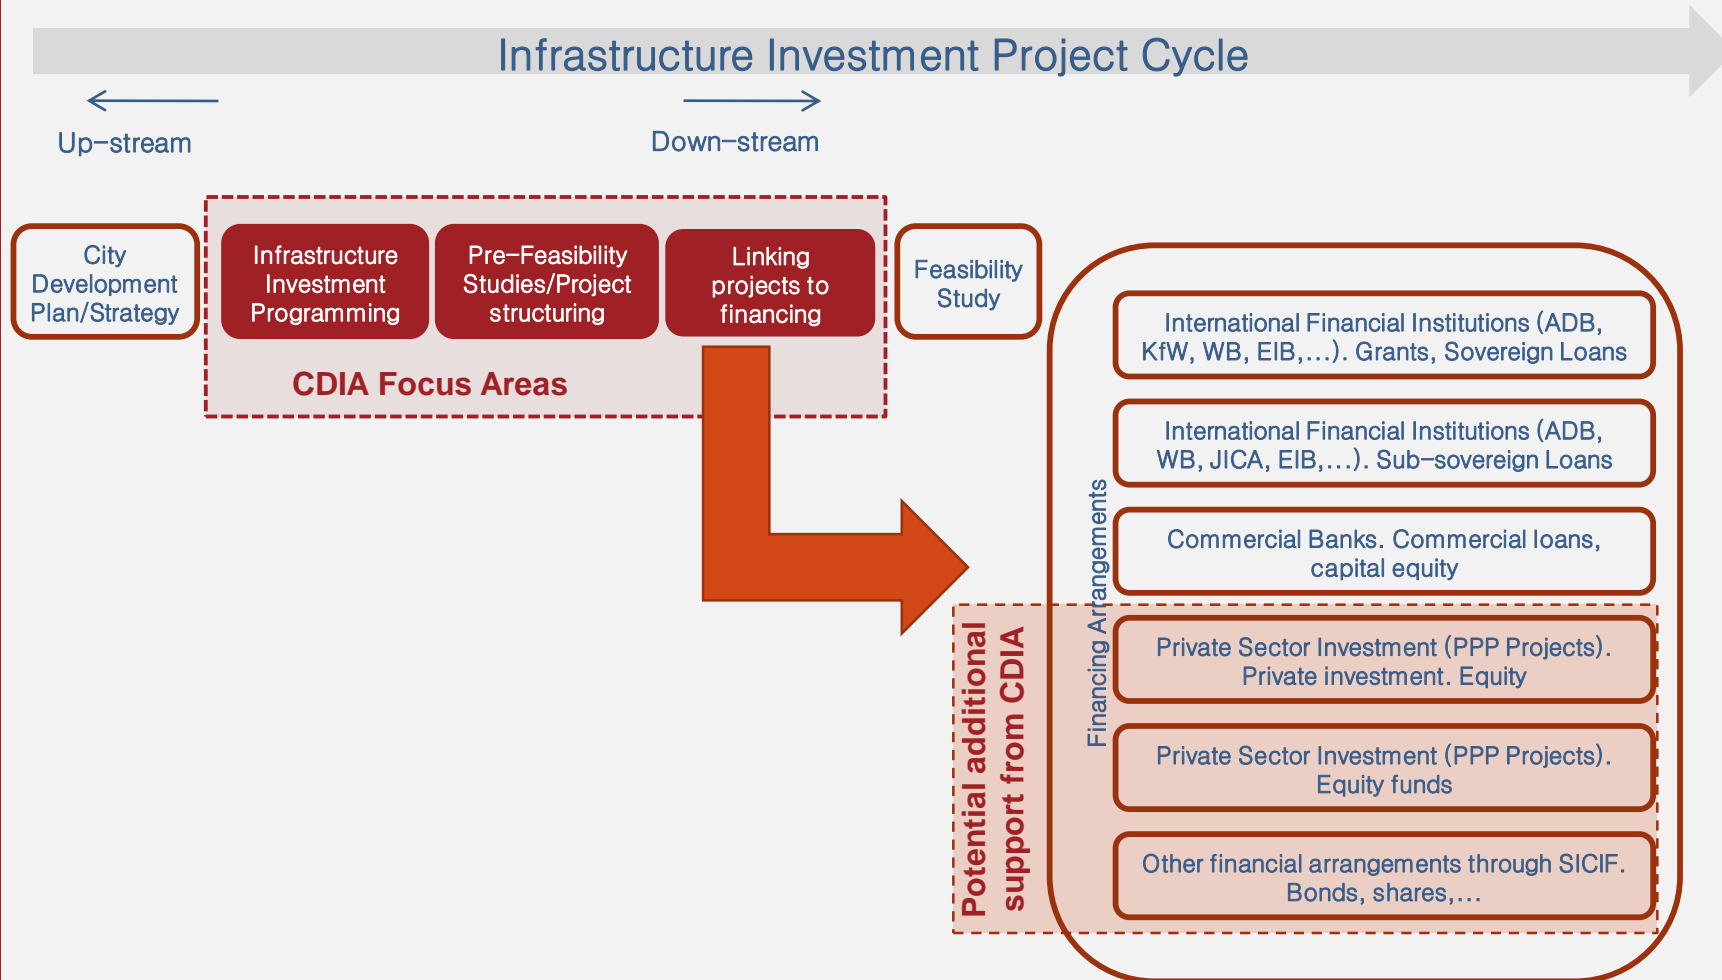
Infrastructure Investment Project Cycle

Up–stream

Down–stream

City Development Plan/Strategy

Infrastructure Investment Programming

Pre–Feasibility Studies/Project structuring

Linking projects to financing

CDIA Focus Areas

Feasibility Study

Financing Arrangements

International Financial Institutions (ADB, KfW, WB, EIB,…). Grants, Sovereign Loans

International Financial Institutions (ADB, WB, JICA, EIB,…). Sub–sovereign Loans

Commercial Banks. Commercial loans, capital equity

Private Sector Investment (PPP Projects). Private investment. Equity

Private Sector Investment (PPP Projects). Equity funds

Other financial arrangements through SICIF. Bonds, shares,…

Potential additional support from CDIA